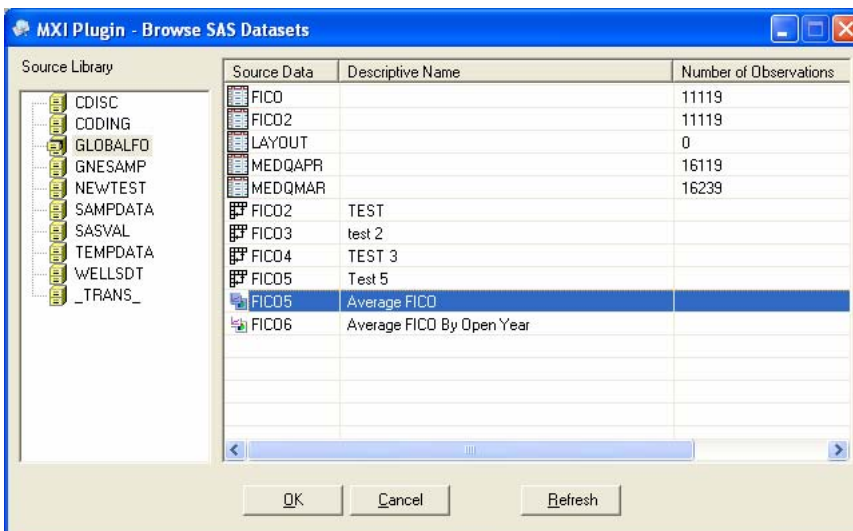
MXI Plugin - Browse SAS Datasets

Source Library

CDISC
CODING
GLOBALFO
GNESAMP
NEWTEST
SAMPDATA
SASVAL
TEMPDATA
WELLSDT
_TRANS_

| Source Data | Descriptive Name | Number of Observations |
|---|---|---|
| FICO | | 11119 |
| FICO2 | | 11119 |
| LAYOUT | | 0 |
| MEDQAPR | | 16119 |
| MEDQMAR | | 16239 |
| FICO2 | TEST | |
| FICO3 | test 2 | |
| FICO4 | TEST 3 | |
| FICO5 | Test 5 | |
| FICO5 | Average FICO | |
| FICO6 | Average FICO By Open Year | |

OK Cancel Refresh